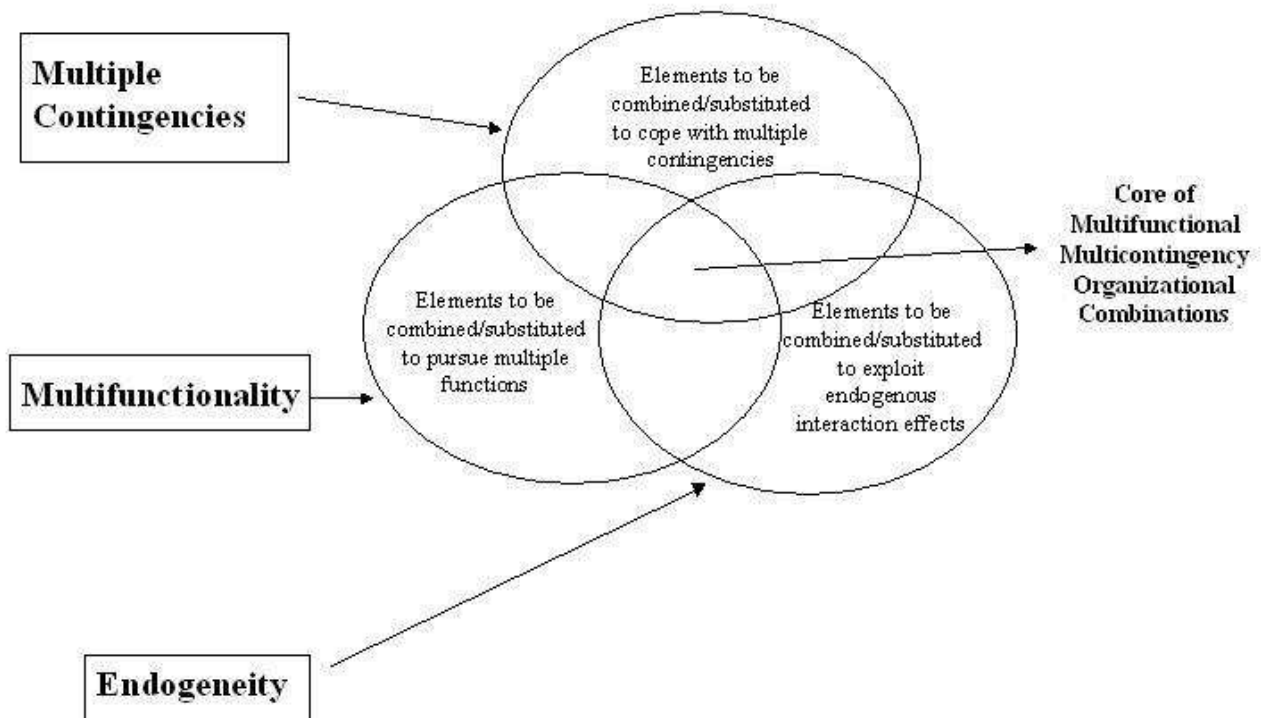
Multiple Contingencies

Elements to be combined/substituted to cope with multiple contingencies

Core of Multifunctional Multicontingency Organizational Combinations

Elements to be combined/substituted to pursue multiple functions

Elements to be combined/substituted to exploit endogenous interaction effects

Multifunctionality

Endogeneity